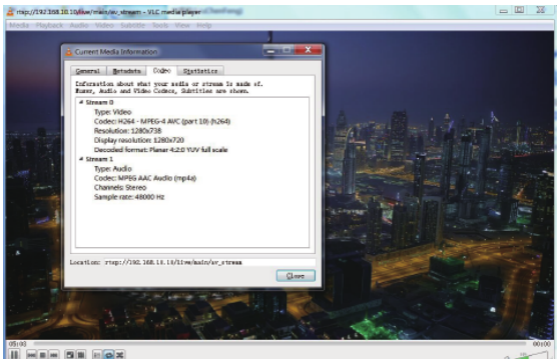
rtsp://192.168.10.10/live/main/av_stream - VLC media player

Media Playback Audio Video Subtitle Tools View Help

Current Media Information

General Metadata Codec Statistics

Information about what your media or stream is made of. Muxer, Audio and Video Codecs, Subtitles are shown.

Stream 0
Type: Video
Codec: H264 - MPEG-4 AVC (part 10) (h264)
Resolution: 1280x738
Display resolution: 1280x720
Decoded format: Planar 4:2:0 YUV full scale

Stream 1
Type: Audio
Codec: MPEG AAC Audio (mp4a)
Channels: Stereo
Sample rate: 48000 Hz

Location: rtsp://192.168.10.10/live/main/av_stream

Close

05:00

00:00